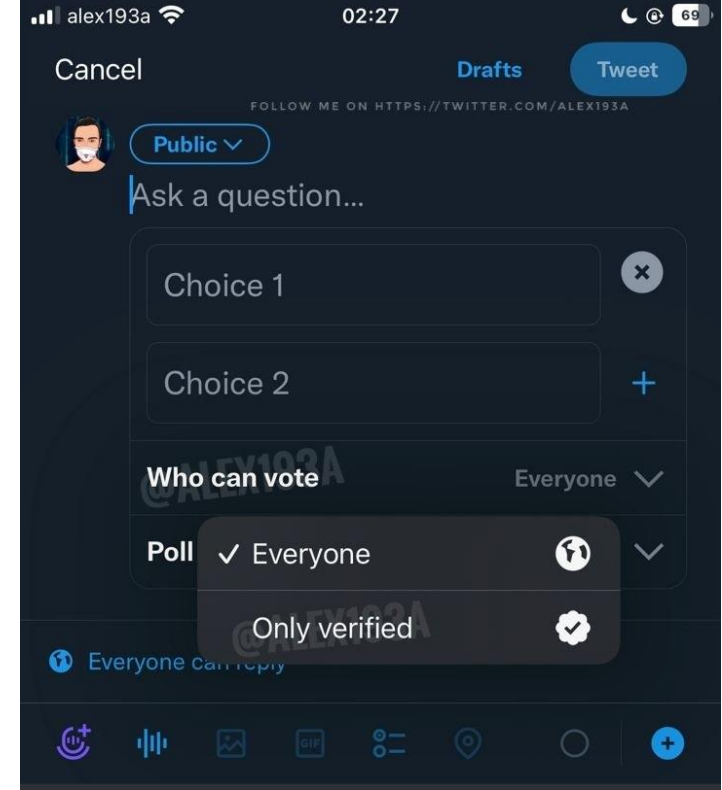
alex193a 02:27 69

Cancel Drafts Tweet

FOLLOW ME ON HTTPS://TWITTER.COM/ALEX193A

Public

Ask a question...

Choice 1

Choice 2

Who can vote @ALEX193A Everyone

Poll ✓ Everyone

Only verified @ALEX193A

Everyone can reply

GIF